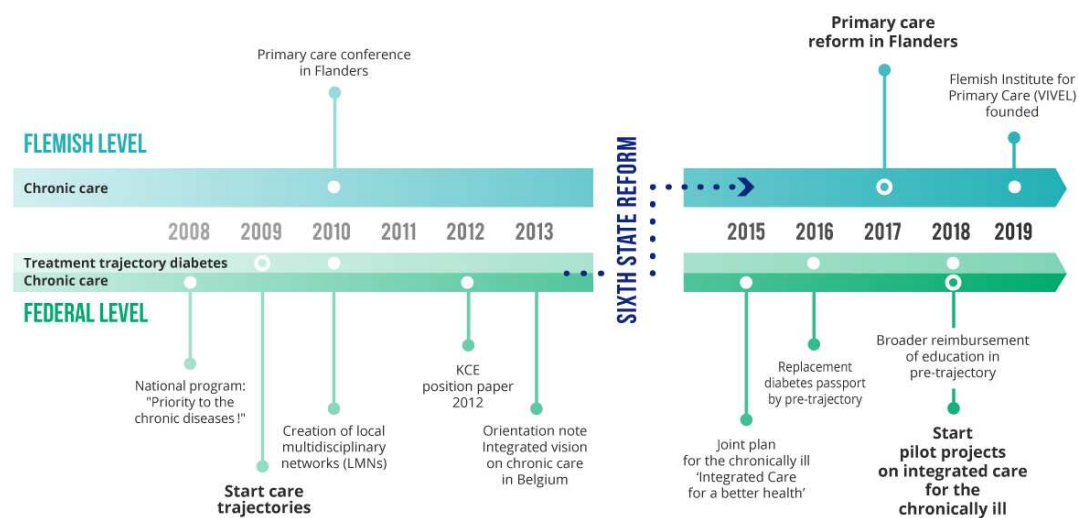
Primary care conference in Flanders

Primary care reform in Flanders

Flemish Institute for Primary Care (VIVEL) founded

FLEMISH LEVEL

Chronic care

SIXTH STATE REFORM

2008 2009 2010 2011 2012 2013

2015 2016 2017 2018 2019

Treatment trajectory diabetes

Chronic care

FEDERAL LEVEL

National program: "Priority to the chronic diseases !"

Start care trajectories

Creation of local multidisciplinary networks (LMNs)

KCE position paper 2012

Orientation note Integrated vision on chronic care in Belgium

Joint plan for the chronically ill 'Integrated Care for a better health'

Replacement diabetes passport by pre-trajectory

Broader reimbursement of education in pre-trajectory

Start pilot projects on integrated care for the chronically ill